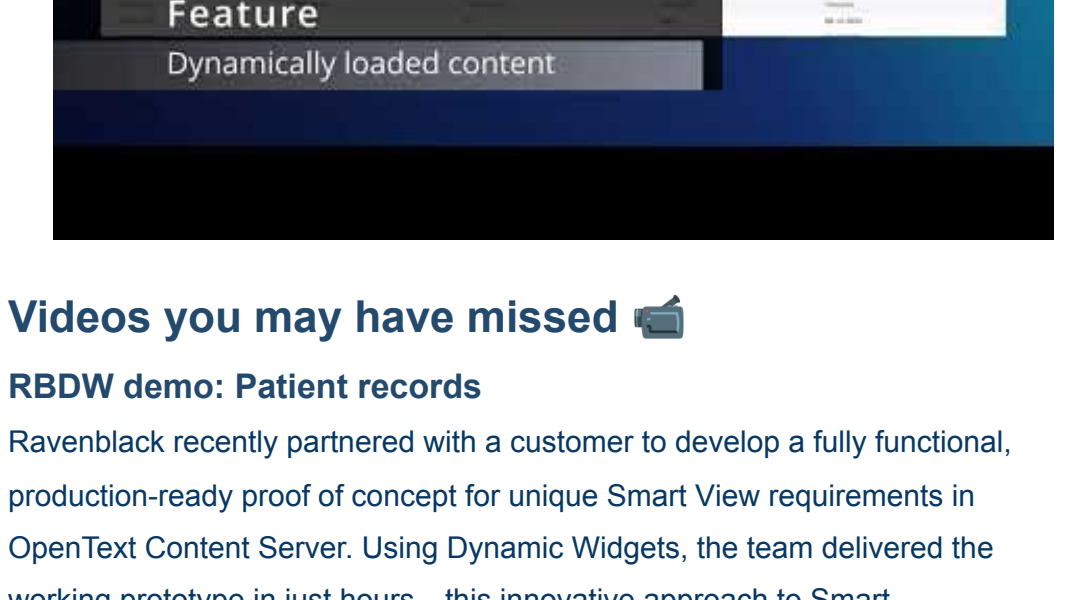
Feature
Dynamically loaded content

Videos you may have missed 📹

RBDW demo: Patient records

Ravenblack recently partnered with a customer to develop a fully functional, production-ready proof of concept for unique Smart View requirements in OpenText Content Server. Using Dynamic Widgets, the team delivered the working prototype in just hours – this innovative approach to Smart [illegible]